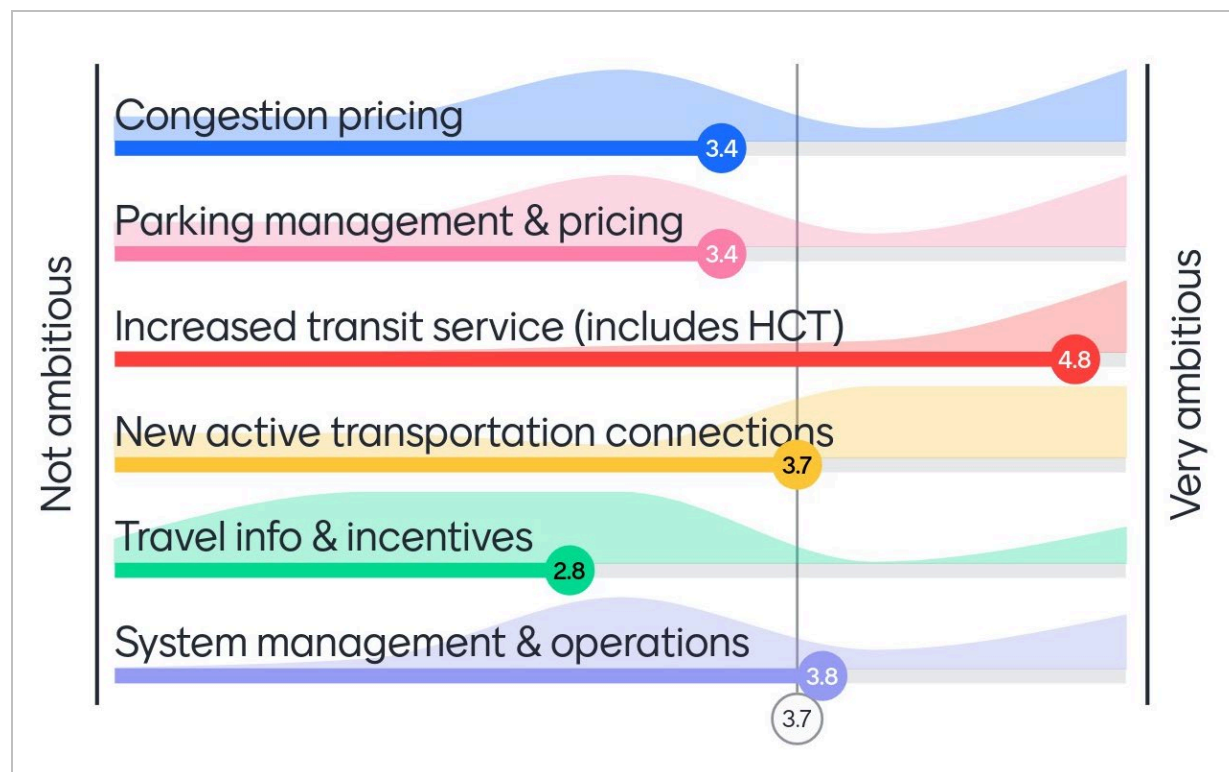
Not ambitious

Congestion pricing
3.4

Parking management & pricing
3.4

Increased transit service (includes HCT)
4.8

New active transportation connections
3.7

Travel info & incentives
2.8

System management & operations
3.8

3.7

Very ambitious